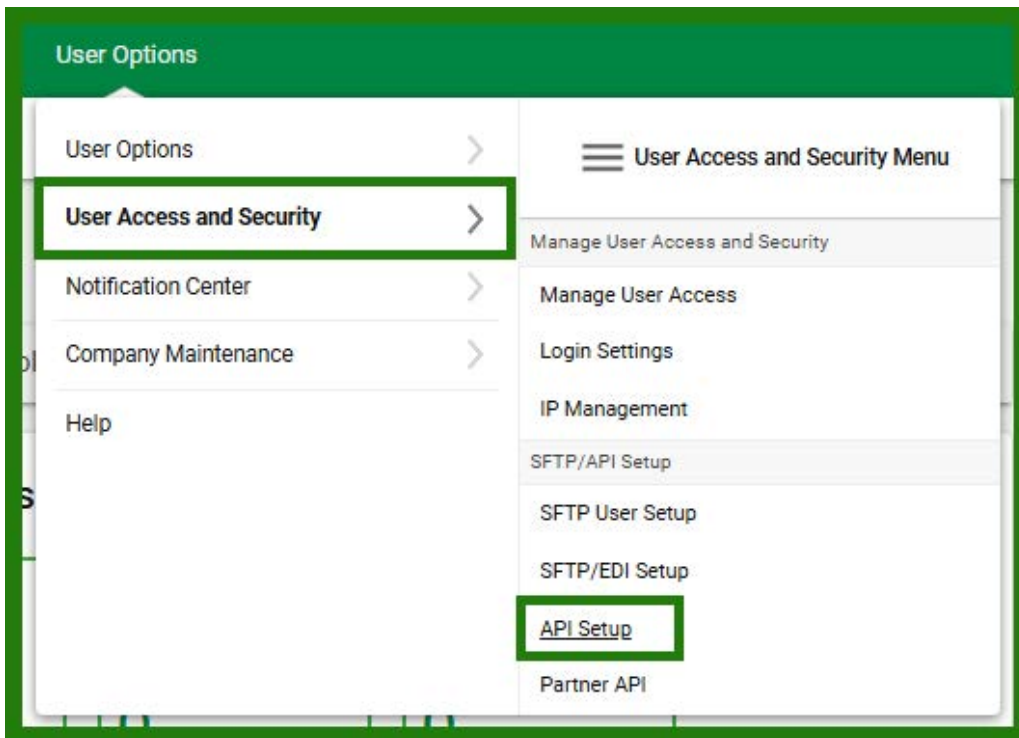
User Options

User Options

User Access and Security

Notification Center

Company Maintenance

Help

User Access and Security Menu

Manage User Access and Security

Manage User Access

Login Settings

IP Management

SFTP/API Setup

SFTP User Setup

SFTP/EDI Setup

API Setup

Partner API